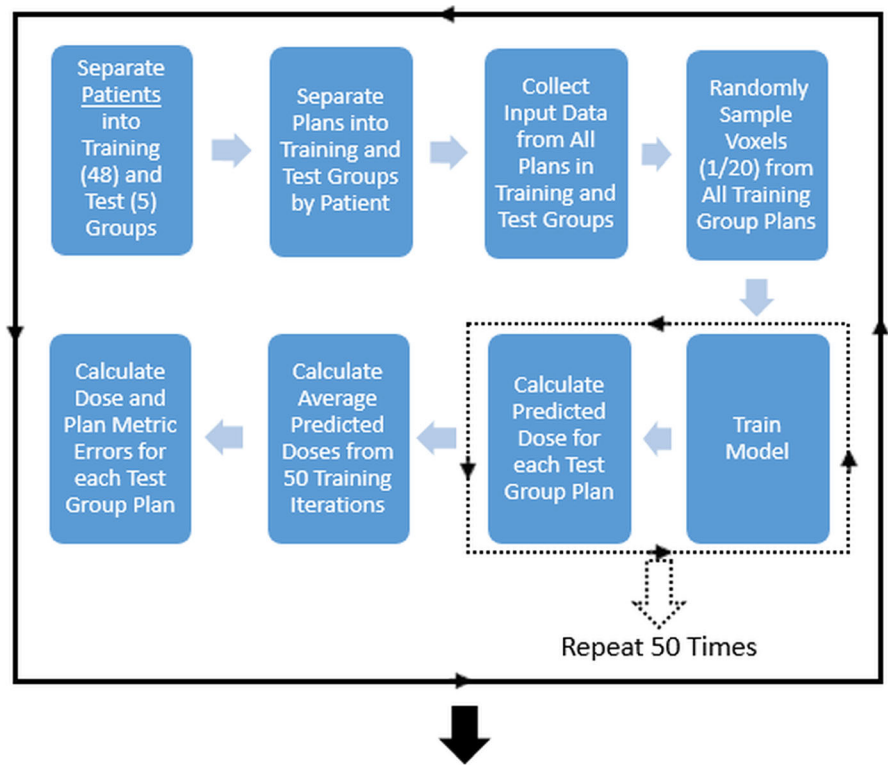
Separate Patients into Training (48) and Test (5) Groups

Separate Plans into Training and Test Groups by Patient

Collect Input Data from All Plans in Training and Test Groups

Randomly Sample Voxels (1/20) from All Training Group Plans

Train Model

Calculate Predicted Dose for each Test Group Plan

Calculate Average Predicted Doses from 50 Training Iterations

Calculate Dose and Plan Metric Errors for each Test Group Plan

Repeat 50 Times